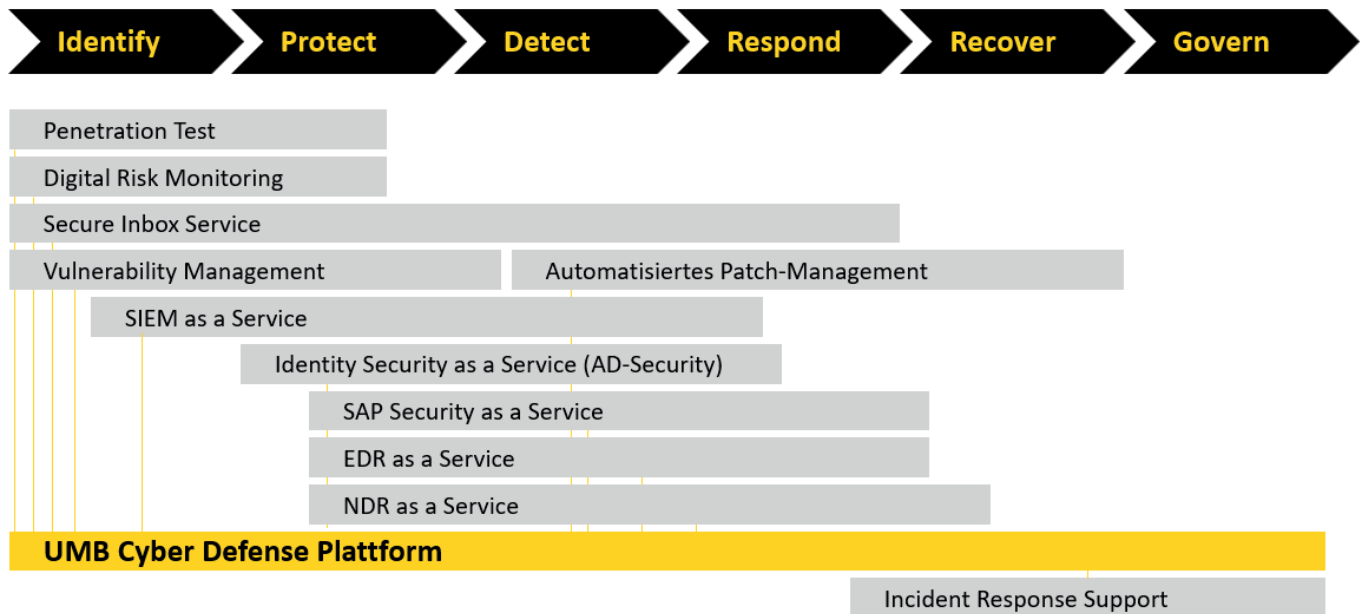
Identify Protect Detect Respond Recover Govern

Penetration Test

Digital Risk Monitoring

Secure Inbox Service

Vulnerability Management

Automatisiertes Patch-Management

SIEM as a Service

Identity Security as a Service (AD-Security)

SAP Security as a Service

EDR as a Service

NDR as a Service

UMB Cyber Defense Plattform

Incident Response Support